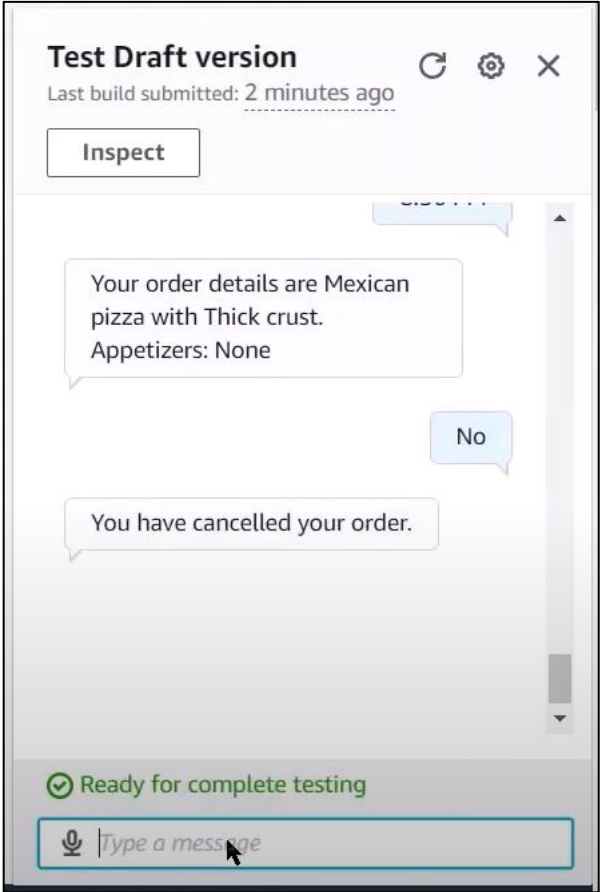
Test Draft version
Last build submitted: 2 minutes ago

Inspect

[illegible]

Your order details are Mexican pizza with Thick crust.
Appetizers: None

No

You have cancelled your order.

Ready for complete testing

Type a message